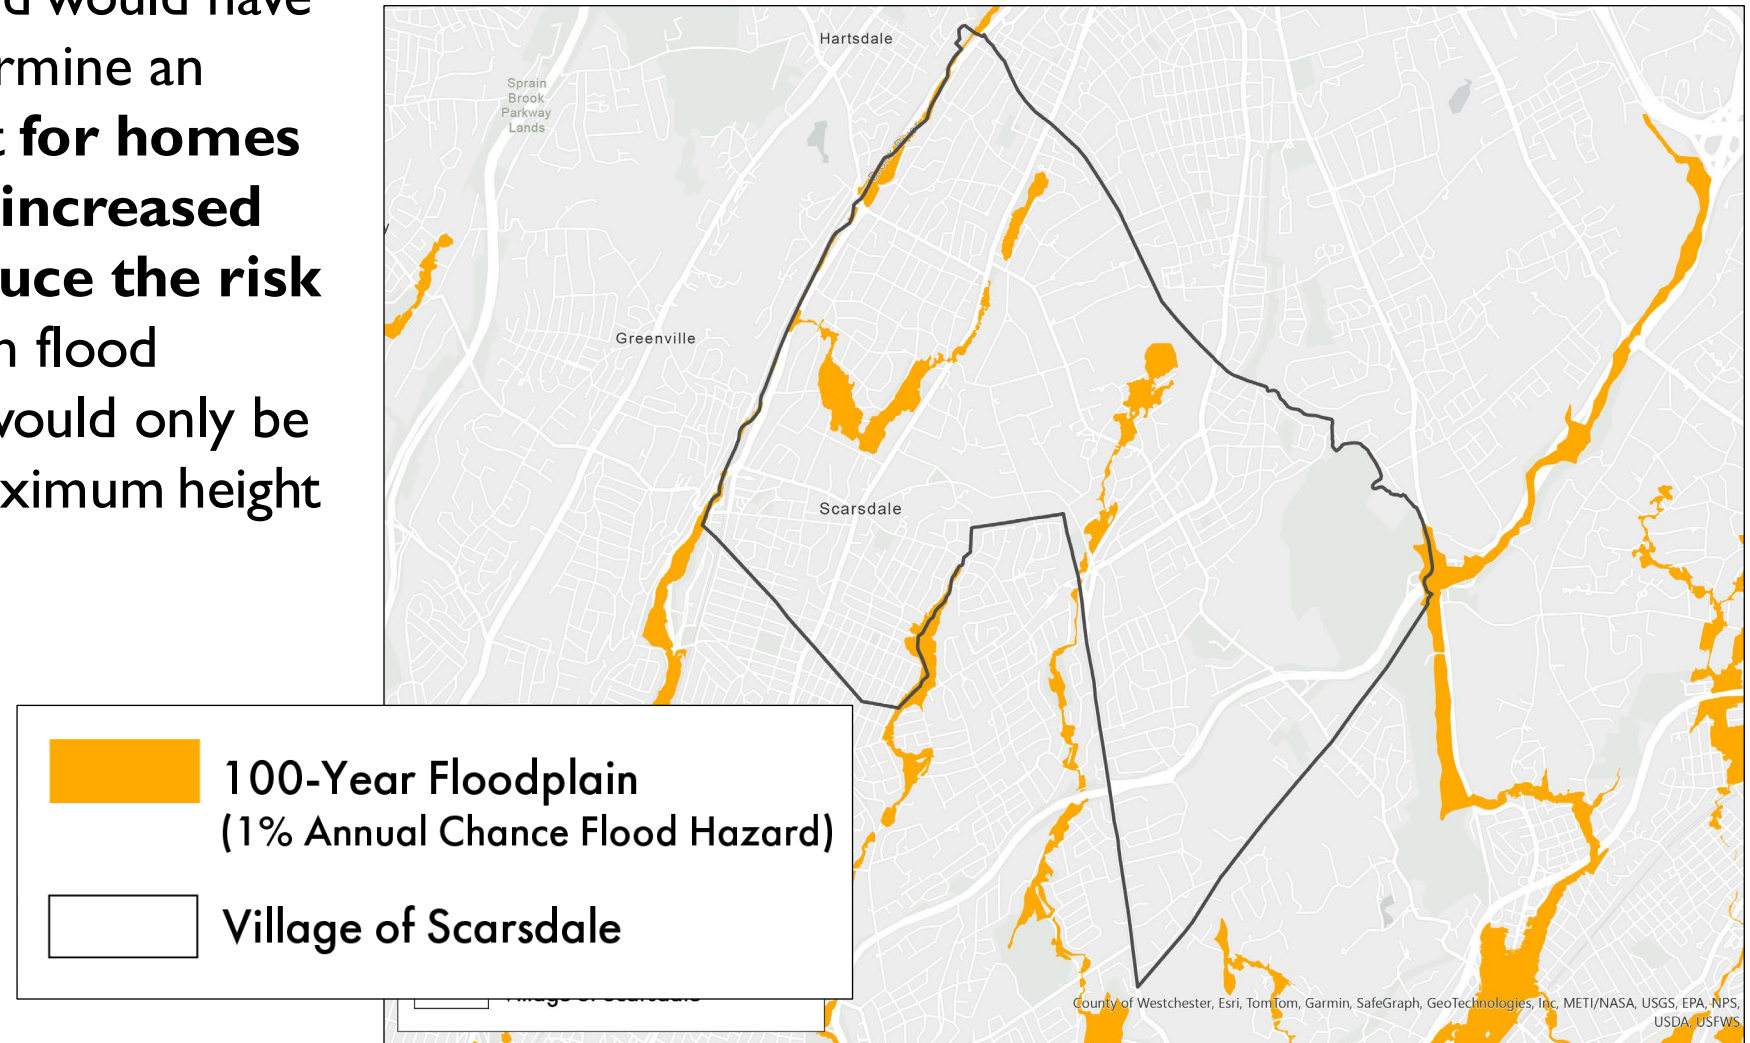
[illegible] would have
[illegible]rmine an
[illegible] for homes
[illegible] increased
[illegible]uce the risk
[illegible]n flood
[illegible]ould only be
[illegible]ximum height

Hartsdale

Sprain Brook Parkway Lands

Greenville

Scarsdale

100-Year Floodplain
(1% Annual Chance Flood Hazard)

Village of Scarsdale

County of Westchester, Esri, TomTom, Garmin, SafeGraph, GeoTechnologies, Inc, METI/NASA, USGS, EPA, NPS, USDA, USFWS